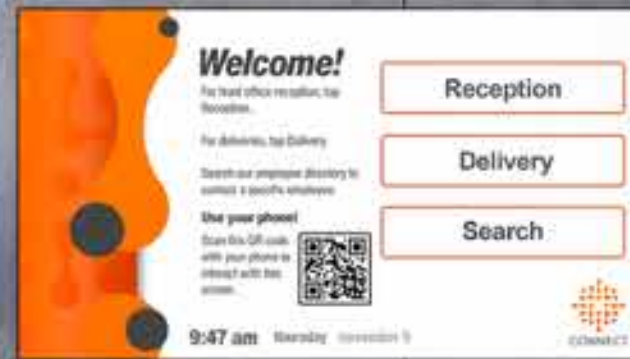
Welcome!

For front office reception, tap Reception.

For deliveries, tap Delivery.

Search our employee directory to contact a specific employee.

Use your phone!

Scan this QR code with your phone to interact with this screen.

Reception

Delivery

Search

9:47 am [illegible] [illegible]

CONNECT